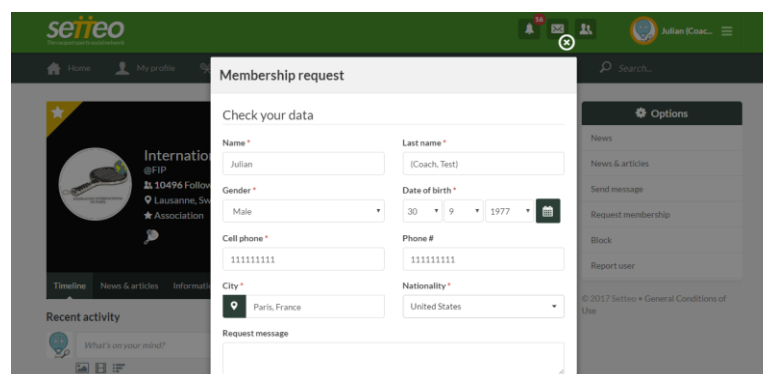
setteo
The racquet sports social network

56

Julian (Coac...

Home My profile

Search...

Internatio
@FIP
10496 Follow
Lausanne, Sw
Association

Timeline News & articles Informati

Recent activity

What's on your mind?

Membership request

Check your data

Name *
Julian

Last name *
(Coach, Test)

Gender *
Male

Date of birth *
30 9 1977

Cell phone *
111111111

Phone #
111111111

City *
Paris, France

Nationality *
United States

Request message

Options

News

News & articles

Send message

Request membership

Block

Report user

© 2017 Setteo • General Conditions of Use